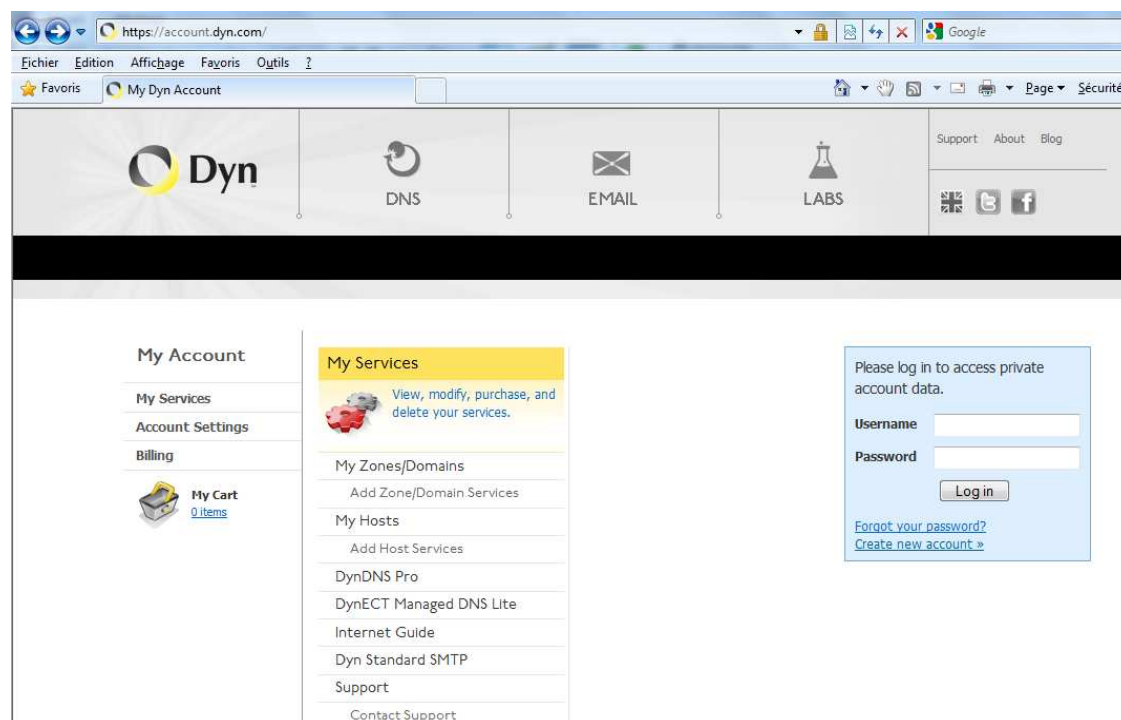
https://account.dyn.com/

Google

Fichier Edition Affichage Favoris Outils ?

Favoris

My Dyn Account

Page ▾ Sécurité

Dyn

DNS

EMAIL

LABS

Support About Blog

My Account

My Services

Account Settings

Billing

My Cart
0 items

My Services

View, modify, purchase, and delete your services.

My Zones/Domains

Add Zone/Domain Services

My Hosts

Add Host Services

DynDNS Pro

DynECT Managed DNS Lite

Internet Guide

Dyn Standard SMTP

Support

Contact Support

Please log in to access private account data.

Username

Password

Log in

Forgot your password?
Create new account »